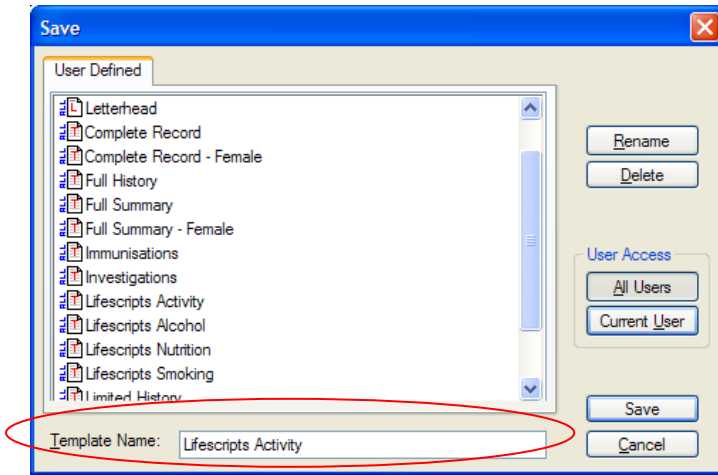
Save

User Defined

Letterhead
Complete Record
Complete Record - Female
Full History
Full Summary
Full Summary - Female
Immunisations
Investigations
Lifescripts Activity
Lifescripts Alcohol
Lifescripts Nutrition
Lifescripts Smoking
Limited History

Rename
Delete

User Access
All Users
Current User

Save
Cancel

Template Name: Lifescripts Activity